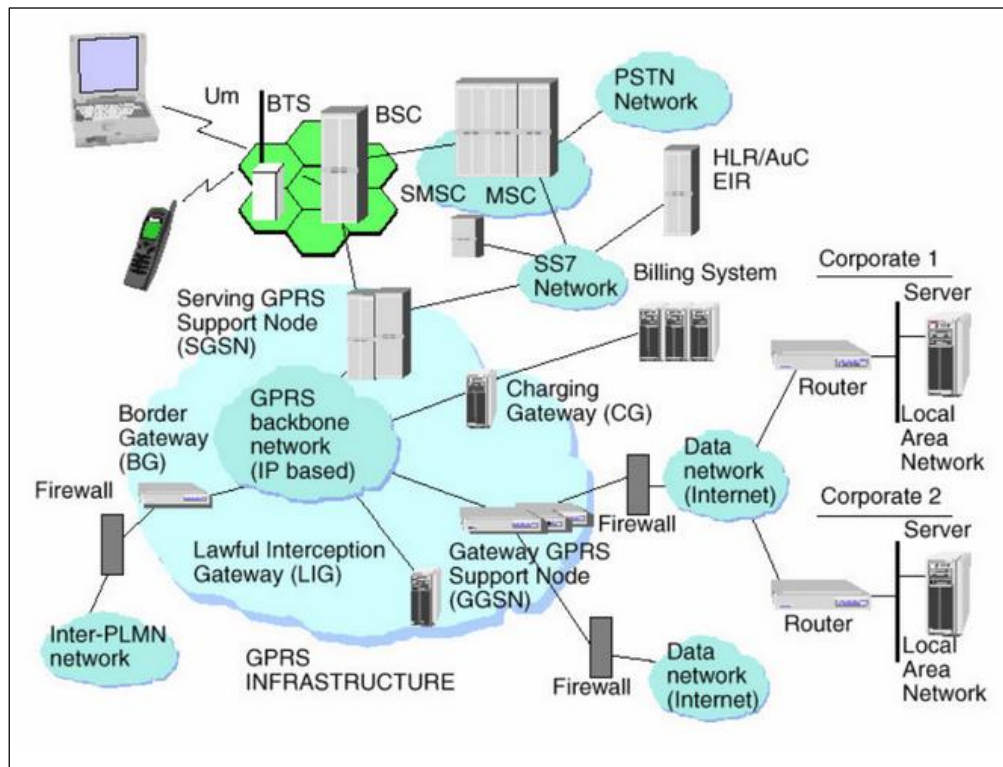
Um
BTS
BSC
PSTN Network
HLR/AuC EIR
SMSC
MSC
SS7 Network
Billing System
Corporate 1
Server
Serving GPRS Support Node (SGSN)
Router
GPRS backbone network (IP based)
Charging Gateway (CG)
Border Gateway (BG)
Local Area Network
Data network (Internet)
Firewall
Corporate 2
Firewall
Server
Lawful Interception Gateway (LIG)
Gateway GPRS Support Node (GGSN)
Router
Inter-PLMN network
Local Area Network
GPRS INFRASTRUCTURE
Firewall
Data network (Internet)